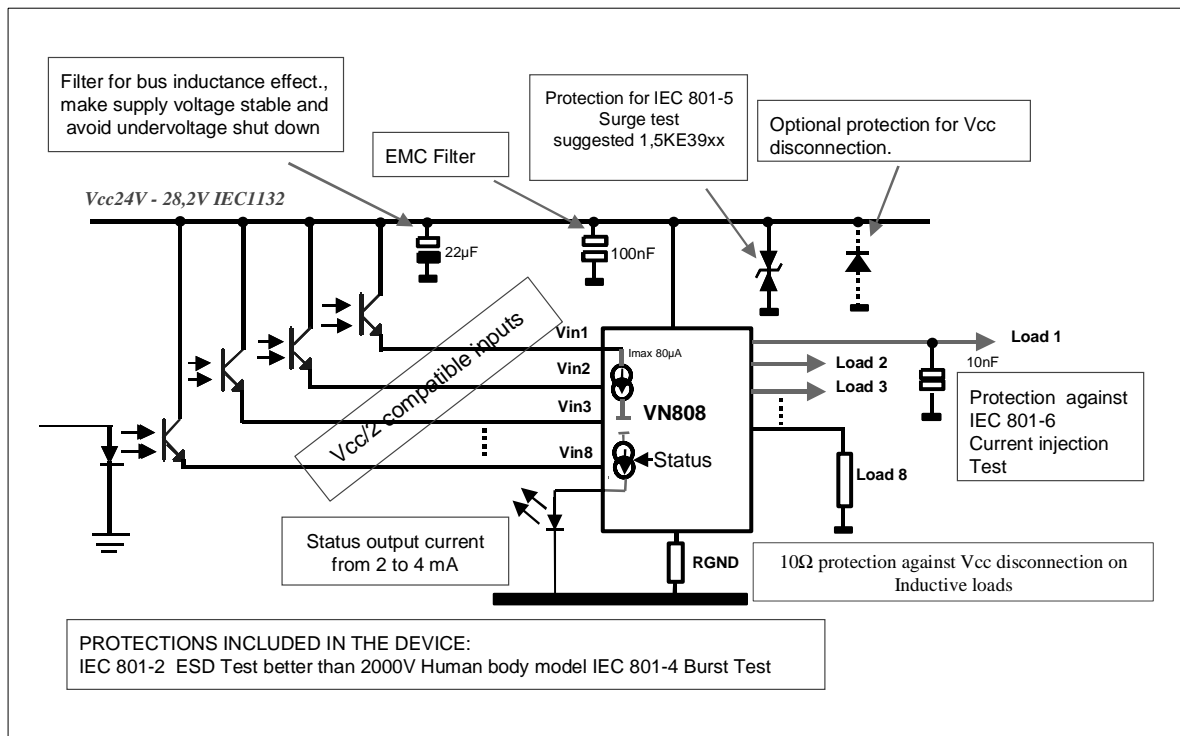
Filter for bus inductance effect., make supply voltage stable and avoid undervoltage shut down

Protection for IEC 801-5 Surge test suggested 1,5KE39xx

Optional protection for Vcc disconnection.

EMC Filter

Vcc24V - 28,2V IEC1132

22µF

100nF

Vcc/2 compatible inputs

Vin1

Imax 80µA

Vin2

Vin3

VN808

Vin8

Status

Load 1

10nF

Load 2

Load 3

Protection against IEC 801-6 Current injection Test

Load 8

Status output current from 2 to 4 mA

RGND

10Ω protection against Vcc disconnection on Inductive loads

PROTECTIONS INCLUDED IN THE DEVICE:
IEC 801-2 ESD Test better than 2000V Human body model IEC 801-4 Burst Test